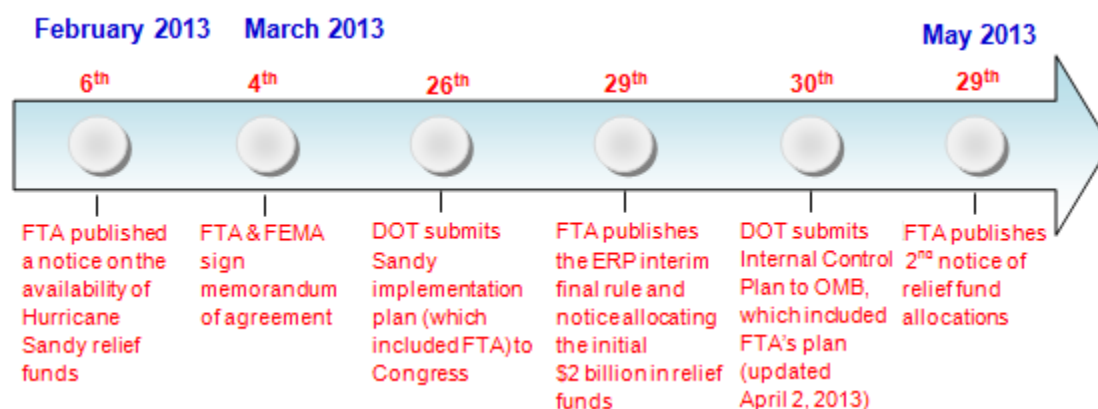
February 2013

March 2013

May 2013

$6^{th}$

$4^{th}$

$26^{th}$

$29^{th}$

$30^{th}$

$29^{th}$

FTA published a notice on the availability of Hurricane Sandy relief funds

FTA & FEMA sign memorandum of agreement

DOT submits Sandy implementation plan (which included FTA) to Congress

FTA publishes the ERP interim final rule and notice allocating the initial $2 billion in relief funds

DOT submits Internal Control Plan to OMB, which included FTA's plan (updated April 2, 2013)

FTA publishes $2^{nd}$ notice of relief fund allocations